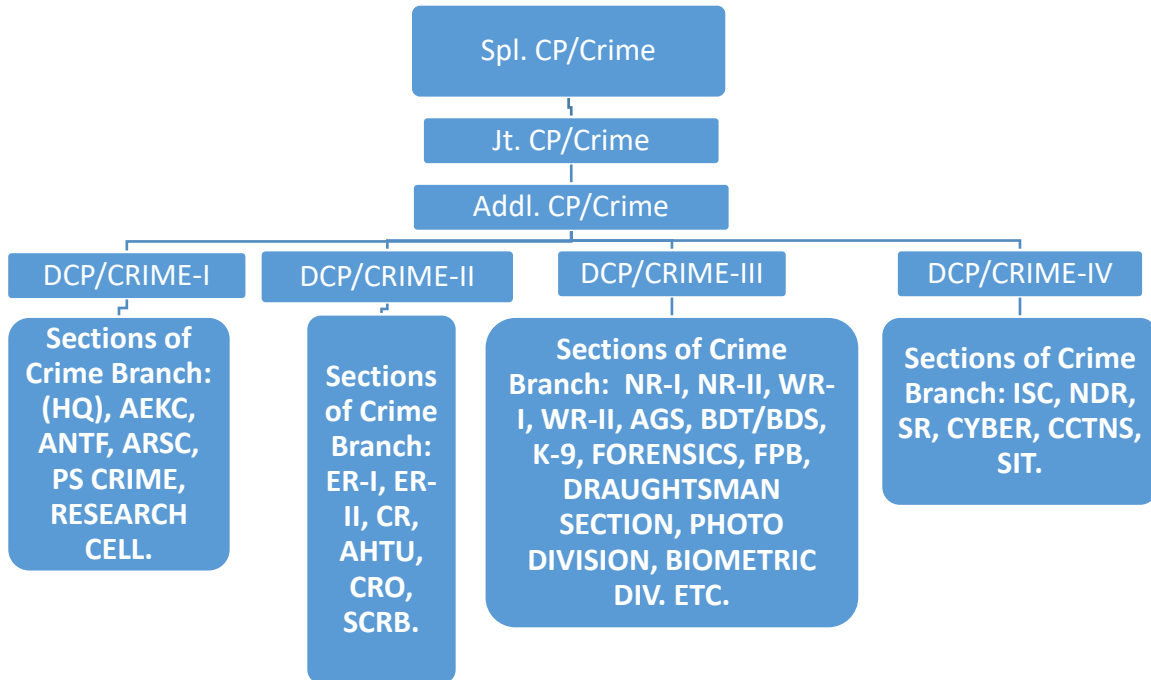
Spl. CP/Crime

Jt. CP/Crime

Addl. CP/Crime

DCP/CRIME-I

Sections of Crime Branch: (HQ), AEKC, ANTF, ARSC, PS CRIME, RESEARCH CELL.

DCP/CRIME-II

Sections of Crime Branch: ER-I, ER-II, CR, AHTU, CRO, SCRB.

DCP/CRIME-III

Sections of Crime Branch: NR-I, NR-II, WR-I, WR-II, AGS, BDT/BDS, K-9, FORENSICS, FPB, DRAUGHTSMAN SECTION, PHOTO DIVISION, BIOMETRIC DIV. ETC.

DCP/CRIME-IV

Sections of Crime Branch: ISC, NDR, SR, CYBER, CCTNS, SIT.